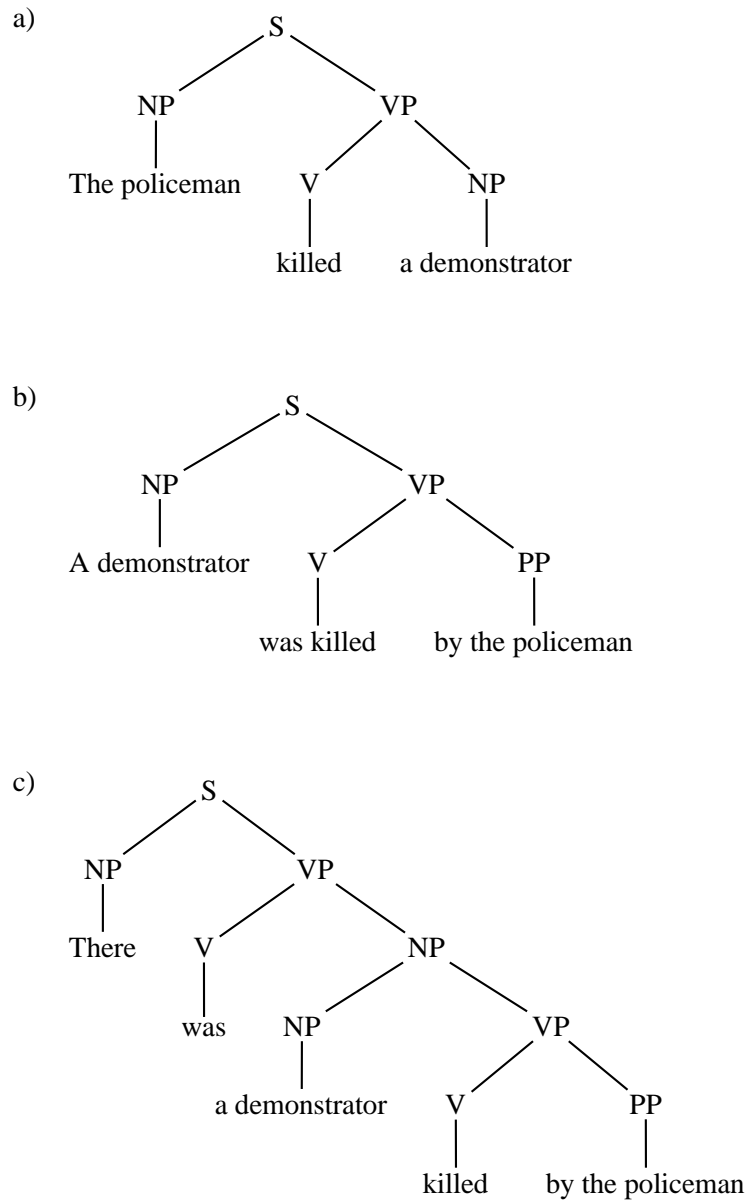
a)

S

NP VP

The policeman V NP

killed a demonstrator

b)

S

NP VP

A demonstrator V PP

was killed by the policeman

c)

S

NP VP

There V NP

was NP VP

a demonstrator V PP

killed by the policeman